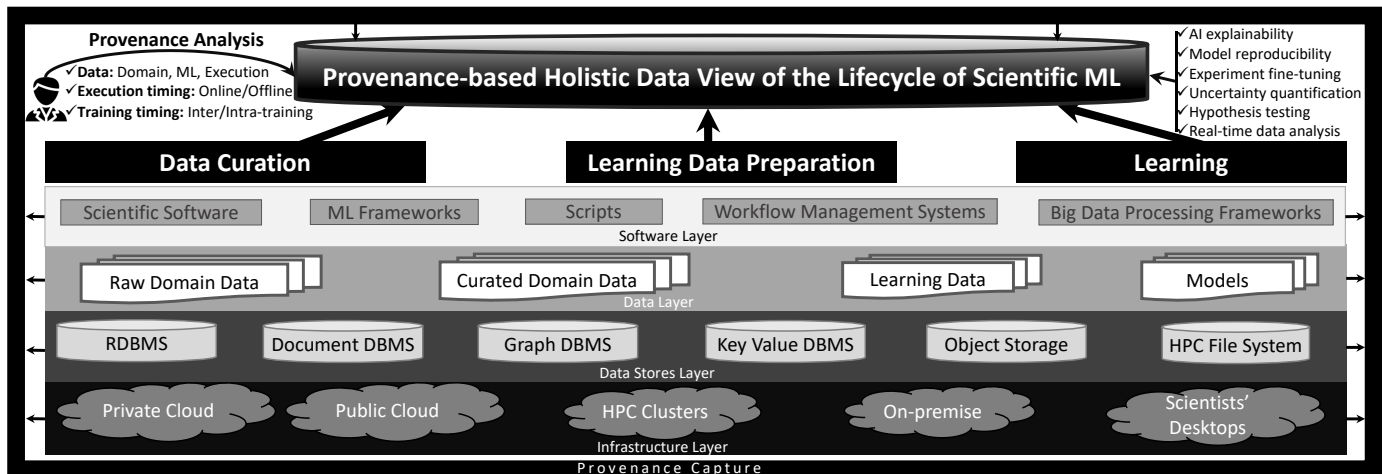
Provenance Analysis

✓Data: Domain, ML, Execution
✓Execution timing: Online/Offline
✓Training timing: Inter/Intra-training

Provenance-based Holistic Data View of the Lifecycle of Scientific ML

✓AI explainability
✓Model reproducibility
✓Experiment fine-tuning
✓Uncertainty quantification
✓Hypothesis testing
✓Real-time data analysis

Data Curation

Learning Data Preparation

Learning

Scientific Software
ML Frameworks
Scripts
Workflow Management Systems
Big Data Processing Frameworks
Software Layer

Raw Domain Data
Curated Domain Data
Learning Data
Models
Data Layer

RDBMS
Document DBMS
Graph DBMS
Key Value DBMS
Object Storage
HPC File System
Data Stores Layer

Private Cloud
Public Cloud
HPC Clusters
On-premise
Scientists' Desktops
Infrastructure Layer

Provenance Capture